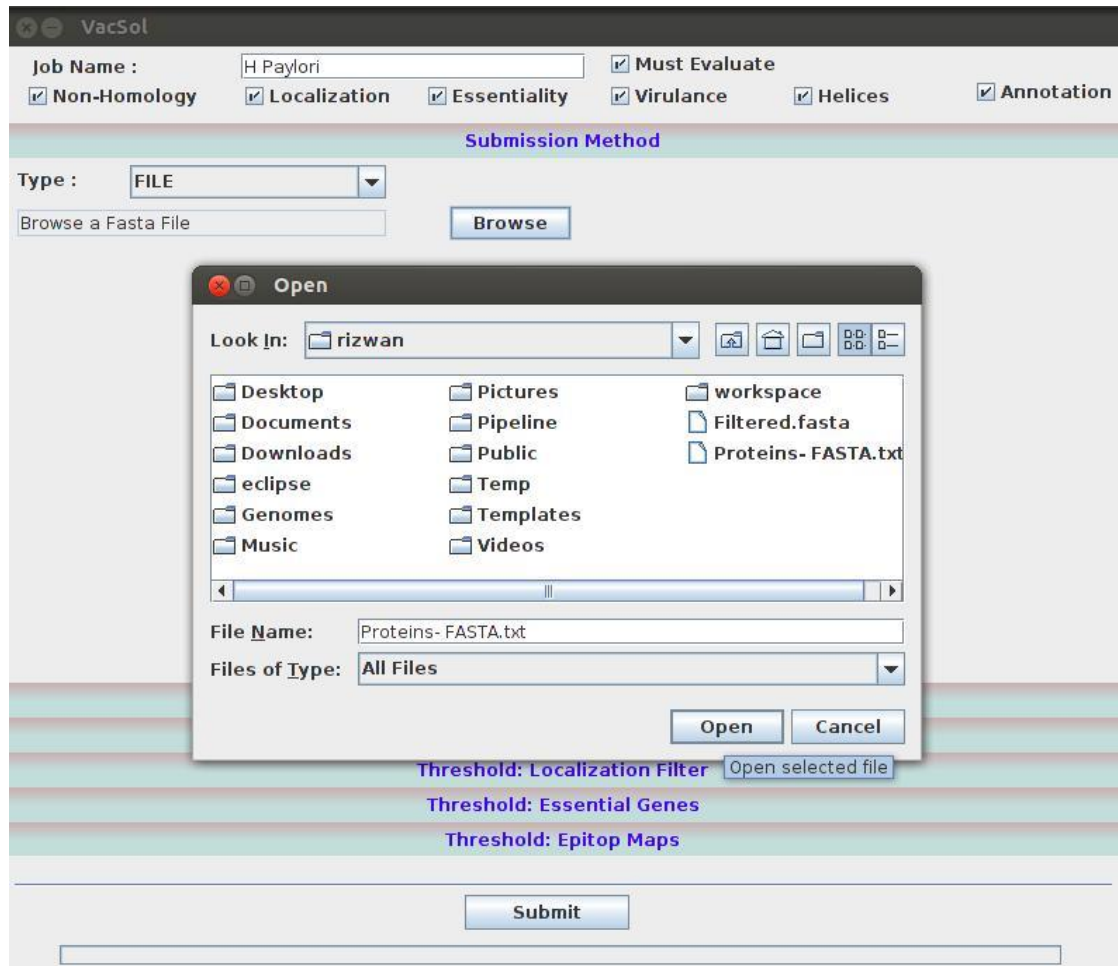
VacSol

Job Name : H Paylori
Must Evaluate
Non-Homology Localization Essentiality Virulance Helices Annotation

Submission Method

Type : FILE
Browse a Fasta File
Browse

Open

Look In: rizwan

Desktop
Documents
Downloads
eclipse
Genomes
Music
Pictures
Pipeline
Public
Temp
Templates
Videos
workspace
Filtered.fasta
Proteins- FASTA.txt

File Name: Proteins- FASTA.txt
Files of Type: All Files

Open Cancel

Threshold: Localization Filter
Open selected file
Threshold: Essential Genes
Threshold: Epitop Maps

Submit